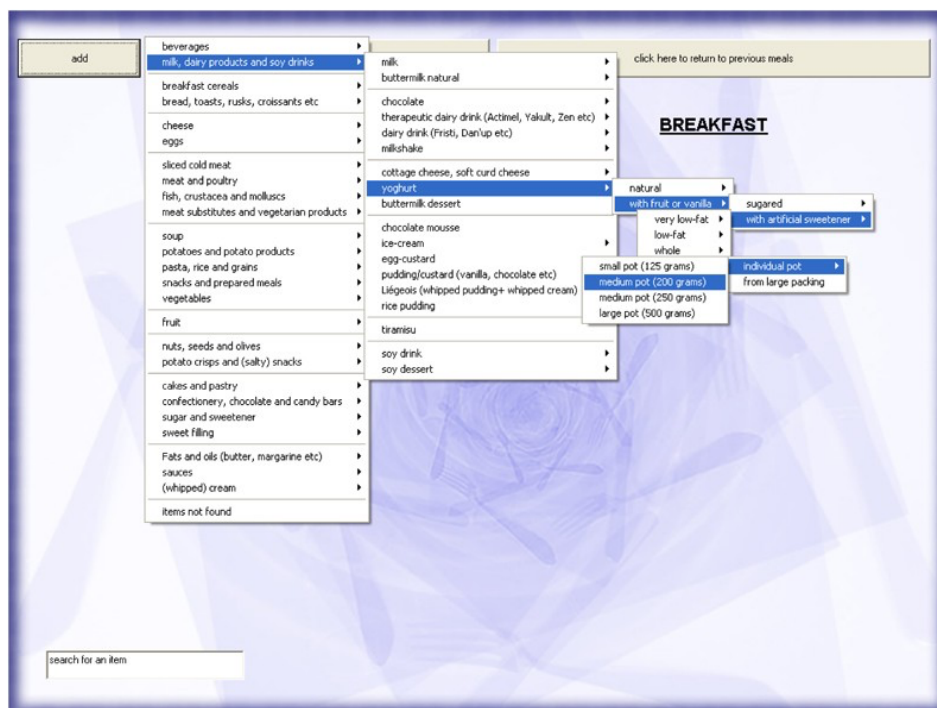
add

click here to return to previous meals

BREAKFAST

beverages
milk, dairy products and soy drinks

breakfast cereals
bread, toasts, rusks, croissants etc

cheese
eggs

sliced cold meat
meat and poultry
fish, crustacea and molluscs
meat substitutes and vegetarian products

soup
potatoes and potato products
pasta, rice and grains
snacks and prepared meals
vegetables

fruit

nuts, seeds and olives
potato crisps and (salty) snacks

cakes and pastry
confectionery, chocolate and candy bars
sugar and sweetener
sweet filling

Fats and oils (butter, margarine etc)
sauces
(whipped) cream

items not found

milk
buttermilk natural

chocolate
therapeutic dairy drink (Actimel, Yakult, Zen etc)
dairy drink (Fristi, Dan'up etc)
milkshake

cottage cheese, soft curd cheese
yoghurt
buttermilk dessert

chocolate mousse
ice-cream
egg-custard
pudding/custard (vanilla, chocolate etc)
Liégeois (whipped pudding+ whipped cream)
rice pudding

tiramisu

soy drink
soy dessert

natural
with fruit or vanilla
very low-fat
low-fat
whole

sugared
with artificial sweetener

individual pot
from large packing

small pot (125 grams)
medium pot (200 grams)
medium pot (250 grams)
large pot (500 grams)

search for an item